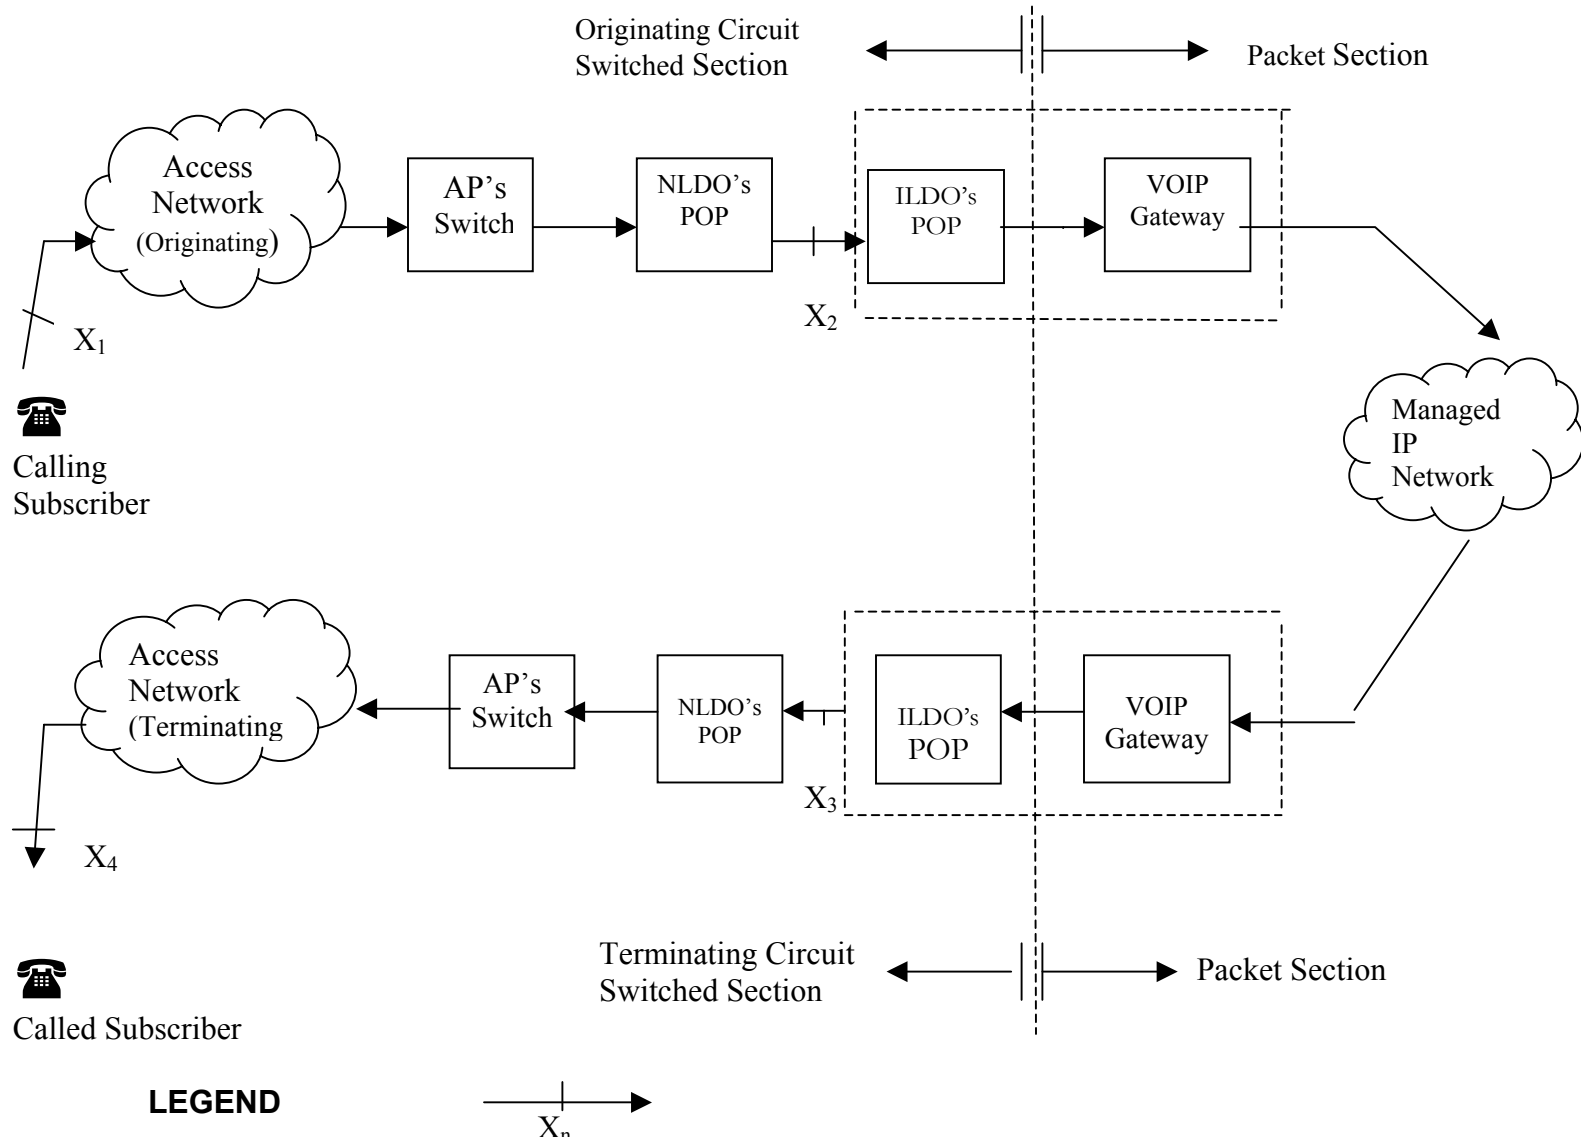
Originating Circuit Switched Section

Packet Section

Access Network (Originating)

AP's Switch

NLDO's POP

ILDO's POP

VOIP Gateway

$X_1$

$X_2$

Calling Subscriber

Managed IP Network

Access Network (Terminating

AP's Switch

NLDO's POP

ILDO's POP

VOIP Gateway

$X_3$

$X_4$

Terminating Circuit Switched Section

Packet Section

Called Subscriber

LEGEND

$X_n$